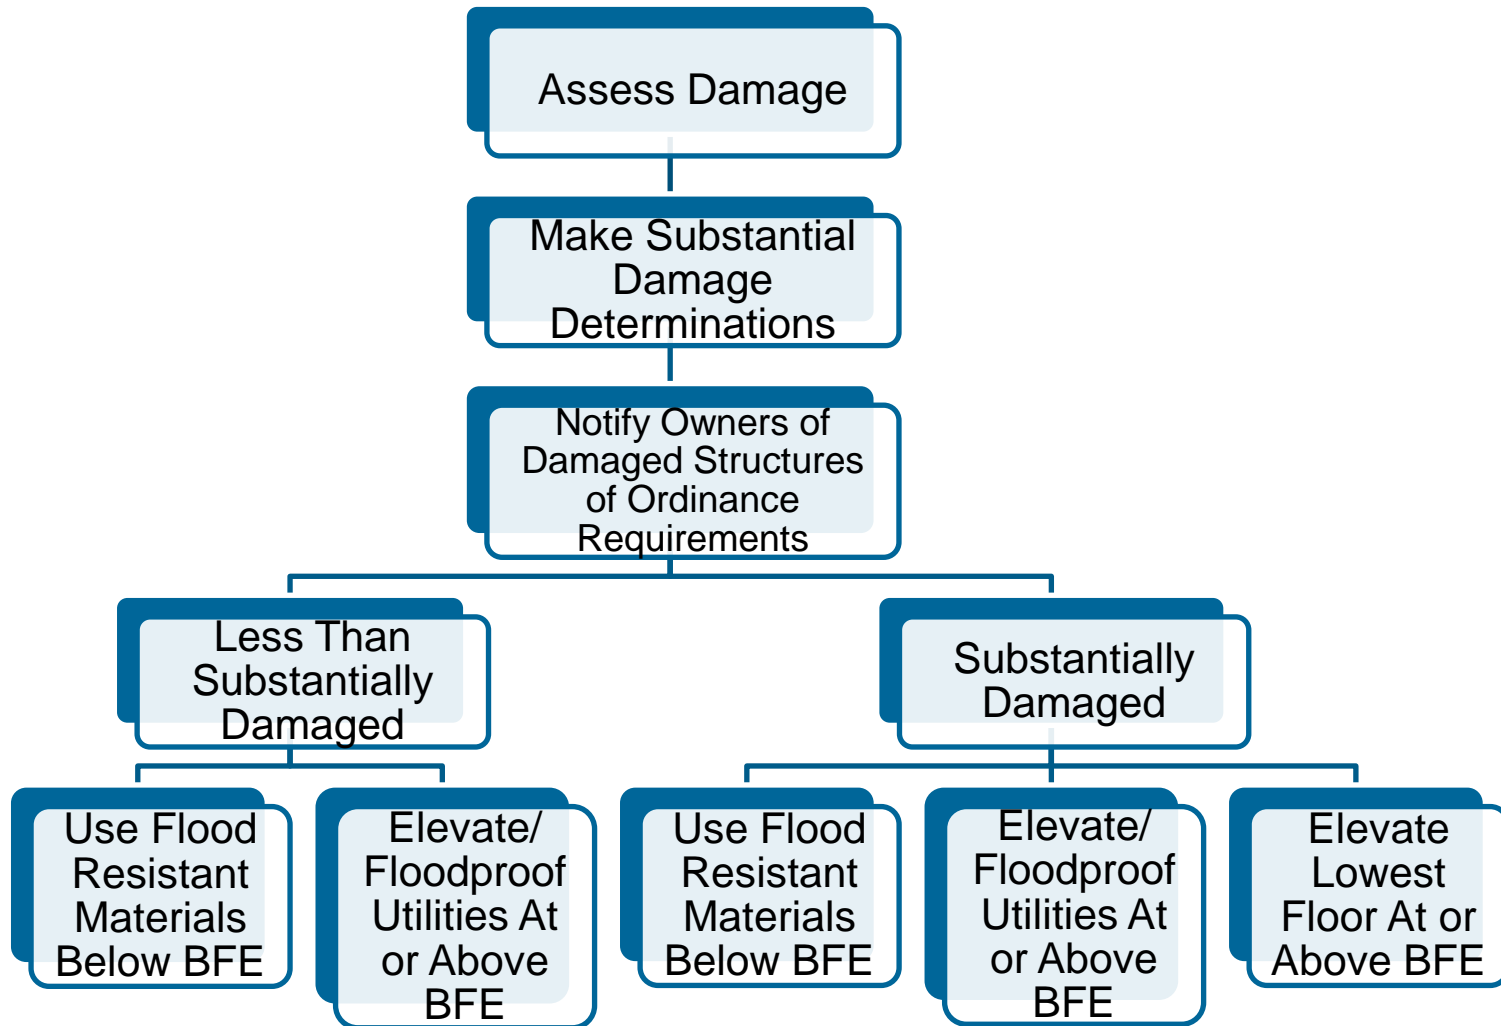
Assess Damage

Make Substantial Damage Determinations

Notify Owners of Damaged Structures of Ordinance Requirements

Less Than Substantially Damaged

Substantially Damaged

Use Flood Resistant Materials Below BFE

Elevate/ Floodproof Utilities At or Above BFE

Use Flood Resistant Materials Below BFE

Elevate/ Floodproof Utilities At or Above BFE

Elevate Lowest Floor At or Above BFE